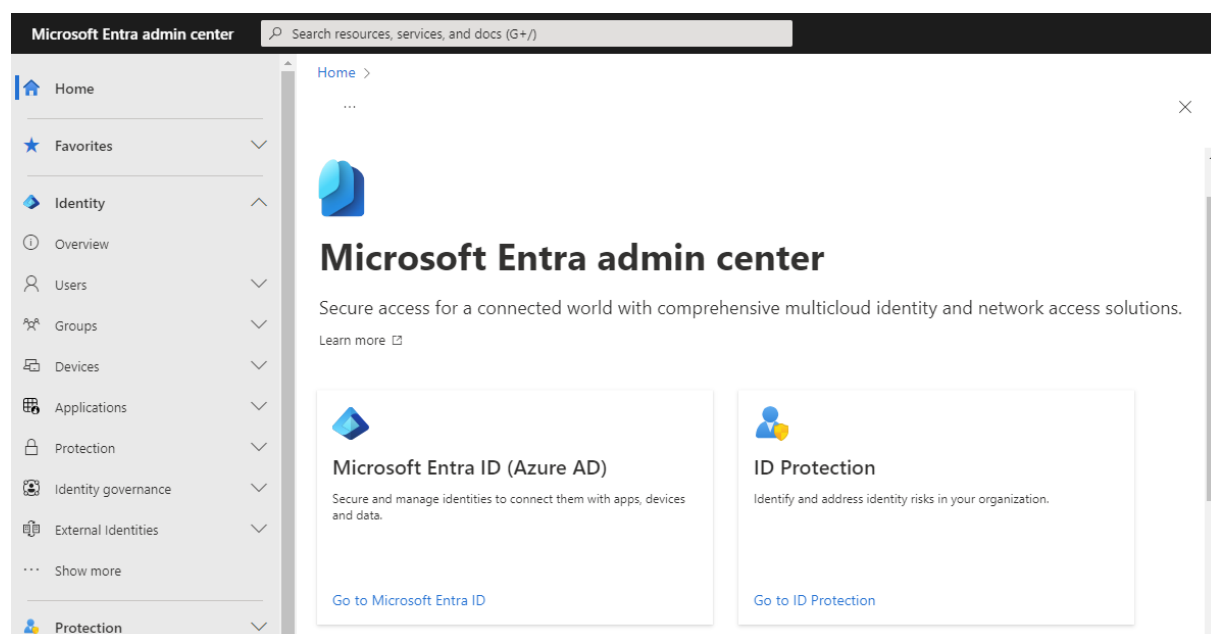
Microsoft Entra admin center

Search resources, services, and docs (G+/)

Home

Favorites

Identity

Overview

Users

Groups

Devices

Applications

Protection

Identity governance

External Identities

Show more

Protection

Home >

...

Microsoft Entra admin center

Secure access for a connected world with comprehensive multicloud identity and network access solutions.

Learn more

Microsoft Entra ID (Azure AD)

Secure and manage identities to connect them with apps, devices and data.

Go to Microsoft Entra ID

ID Protection

Identify and address identity risks in your organization.

Go to ID Protection